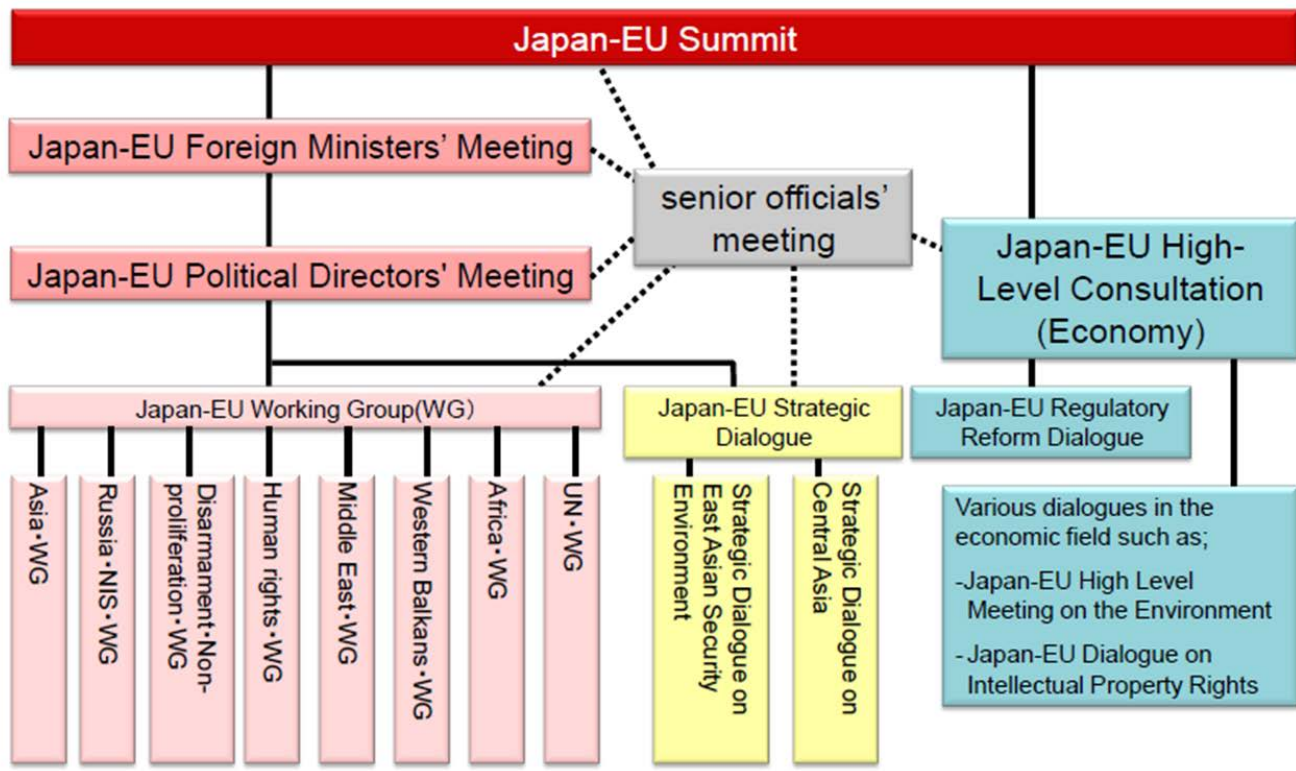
Japan-EU Summit

Japan-EU Foreign Ministers' Meeting

Japan-EU Political Directors' Meeting

senior officials' meeting

Japan-EU High-Level Consultation (Economy)

Japan-EU Working Group(WG)

Japan-EU Strategic Dialogue

Japan-EU Regulatory Reform Dialogue

Asia・WG

Russia・NIS・WG

Disarmament・Non-proliferation・WG

Human rights・WG

Middle East・WG

Western Balkans・WG

Africa・WG

UN・WG

Strategic Dialogue on East Asian Security Environment

Strategic Dialogue on Central Asia

Various dialogues in the economic field such as;

-Japan-EU High Level Meeting on the Environment

-Japan-EU Dialogue on Intellectual Property Rights